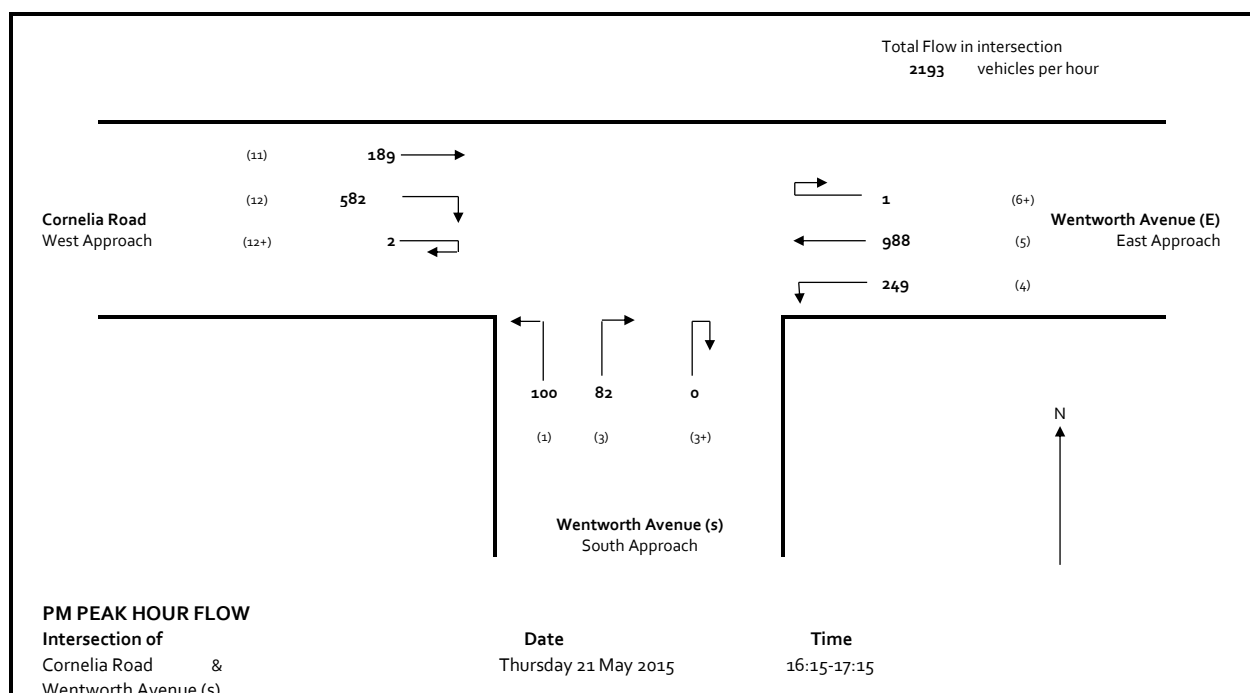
Total Flow in intersection
2193 vehicles per hour

(11) 189

(12) 582

Cornelia Road
West Approach (12+) 2

1 (6+)

Wentworth Avenue (E)
988 (5) East Approach

249 (4)

100 82 0

(1) (3) (3+)

N

Wentworth Avenue (s)
South Approach

PM PEAK HOUR FLOW
Intersection of
Cornelia Road &
Wentworth Avenue (s)

Date
Thursday 21 May 2015

Time
16:15-17:15